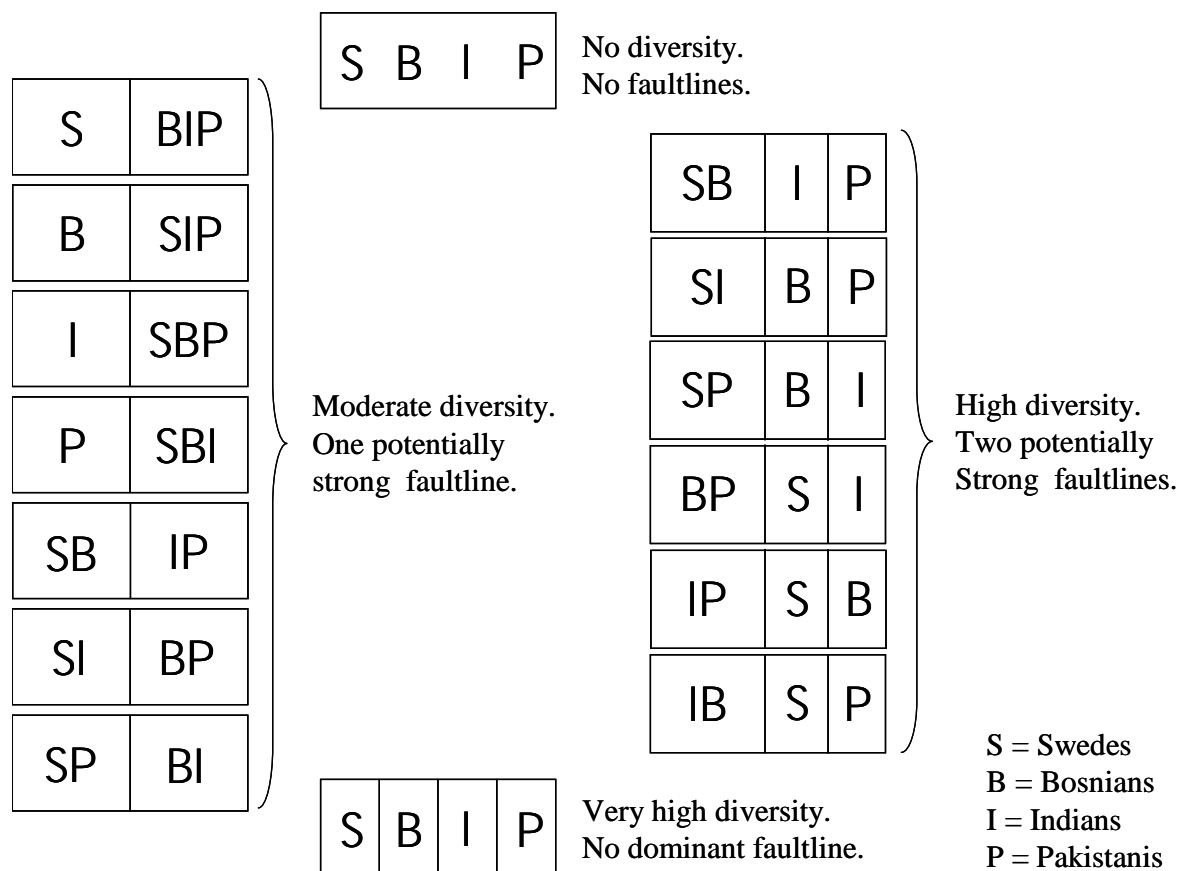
S B I P

No diversity.
No faultlines.

| S | BIP |
|---|---|
| B | SIP |
| I | SBP |
| P | SBI |
| SB | IP |
| SI | BP |
| SP | BI |

Moderate diversity.
One potentially strong faultline.

| SB | I | P |
|---|---|---|
| SI | B | P |
| SP | B | I |
| BP | S | I |
| IP | S | B |
| IB | S | P |

High diversity.
Two potentially Strong faultlines.

| S | B | I | P |
|---|---|---|---|

Very high diversity.
No dominant faultline.

S = Swedes
B = Bosnians
I = Indians
P = Pakistanis